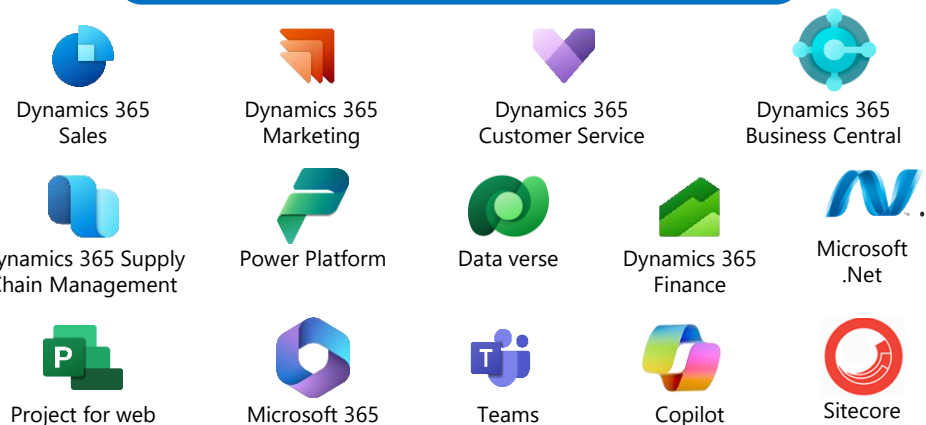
Dynamics 365 Sales

Dynamics 365 Marketing

Dynamics 365 Customer Service

Dynamics 365 Business Central

ynamics 365 Supply hain Management

Power Platform

Data verse

Dynamics 365 Finance

Microsoft .Net

Project for web

Microsoft 365

Teams

Copilot

Sitecore